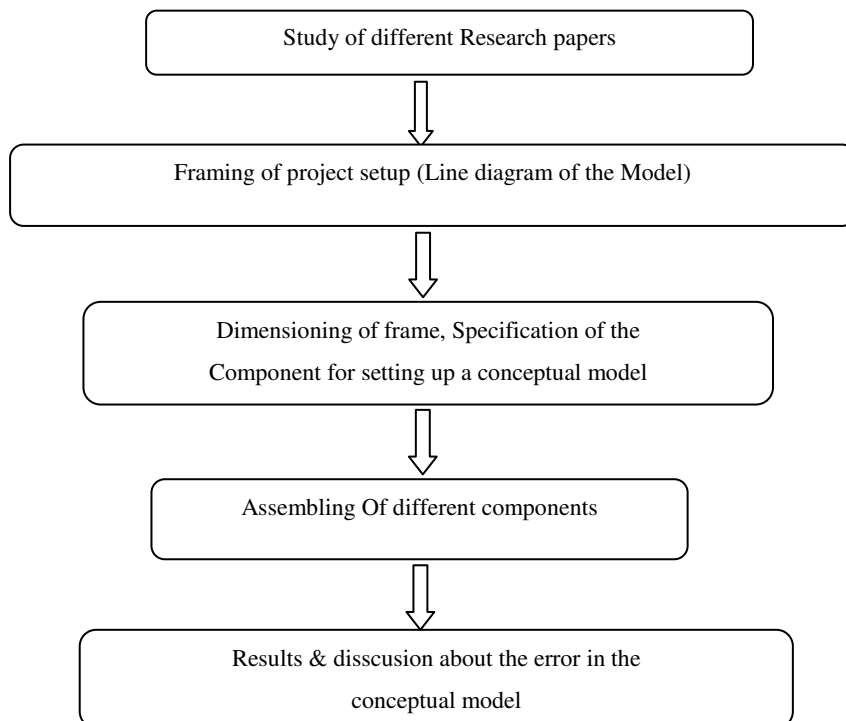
Study of different Research papers

Framing of project setup (Line diagram of the Model)

Dimensioning of frame, Specification of the Component for setting up a conceptual model

Assembling Of different components

Results & disscusion about the error in the conceptual model